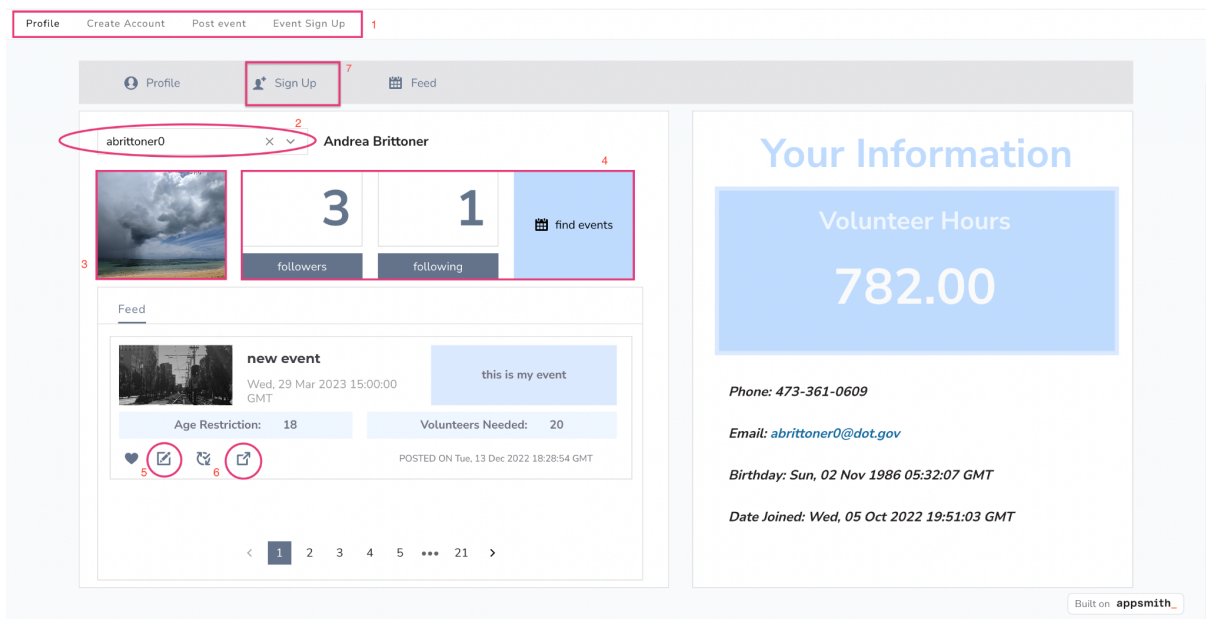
Profile Create Account Post event Event Sign Up 1

Profile Sign Up 7 Feed

2
abrittoner0 Andrea Brittoner

4

3 followers

1 following

find events

3

Feed

new event
Wed, 29 Mar 2023 15:00:00 GMT

this is my event

Age Restriction: 18

Volunteers Needed: 20

5 6

POSTED ON Tue, 13 Dec 2022 18:28:54 GMT

1 2 3 4 5 ••• 21

Your Information

Volunteer Hours

782.00

Phone: 473-361-0609

Email: abrittoner0@dot.gov

Birthday: Sun, 02 Nov 1986 05:32:07 GMT

Date Joined: Wed, 05 Oct 2022 19:51:03 GMT

Built on appsmith_